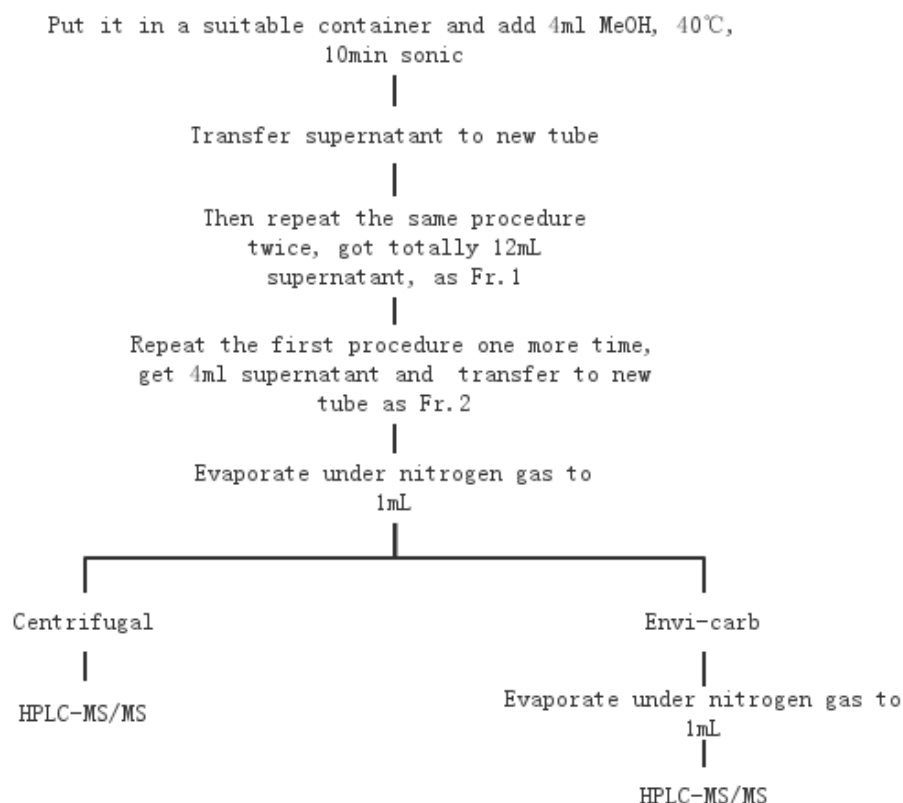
Put it in a suitable container and add 4ml MeOH, 40℃, 10min sonic

Transfer supernatant to new tube

Then repeat the same procedure twice, got totally 12mL supernatant, as Fr.1

Repeat the first procedure one more time, get 4ml supernatant and transfer to new tube as Fr.2

Evaporate under nitrogen gas to 1mL

Centrifugal

HPLC-MS/MS

Envi-carb

Evaporate under nitrogen gas to 1mL

HPLC-MS/MS